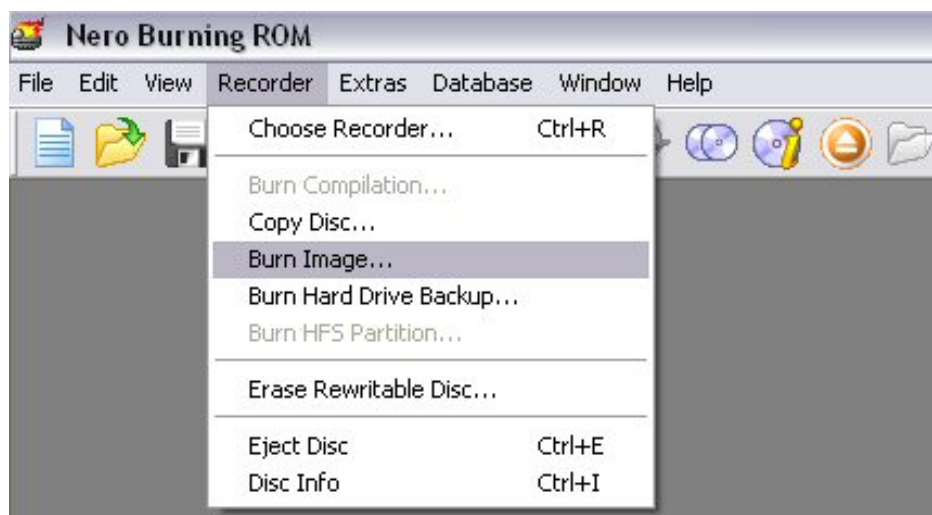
Nero Burning ROM

File Edit View Recorder Extras Database Window Help

Choose Recorder... Ctrl+R

Burn Compilation...
Copy Disc...
Burn Image...
Burn Hard Drive Backup...
Burn HFS Partition...

Erase Rewritable Disc...

Eject Disc Ctrl+E
Disc Info Ctrl+I